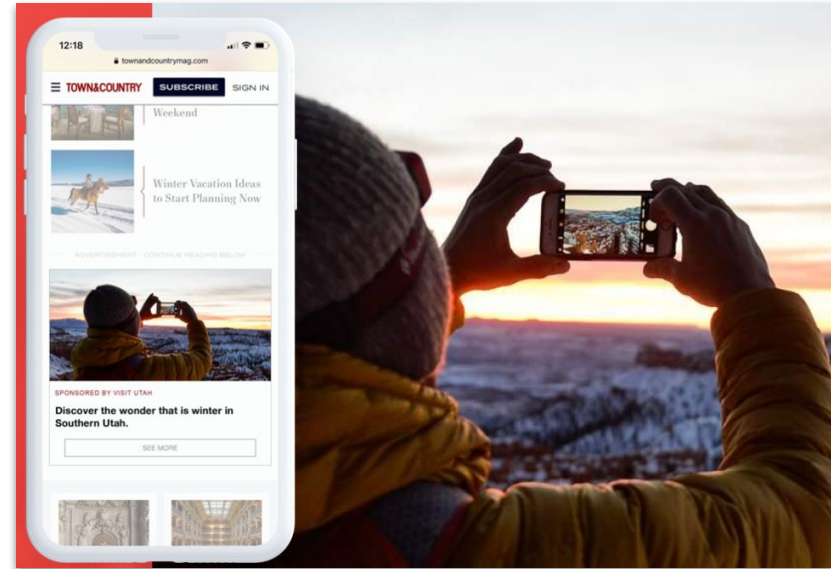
12:18

townandcountrymag.com

TOWN&COUNTRY SUBSCRIBE SIGN IN

Weekend

Winter Vacation Ideas to Start Planning Now

ADVERTISEMENT - CONTINUE READING BELOW

SPONSORED BY VISIT UTAH

Discover the wonder that is winter in Southern Utah.

SEE MORE